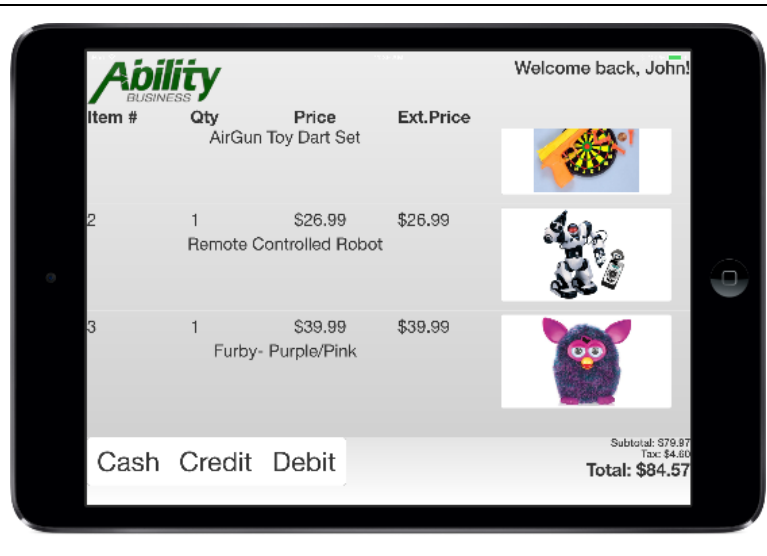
Ability
BUSINESS

Welcome back, John!

| Item # | Qty | Price | Ext.Price |
|---|---|---|---|
| | AirGun Toy Dart Set | | |
| 2 | 1 | $26.99 | $26.99 |
| | Remote Controlled Robot | | |
| 3 | 1 | $39.99 | $39.99 |
| | Furby- Purple/Pink | | |

Cash Credit Debit

Subtotal: $79.97
Tax: $4.60
Total: $84.57